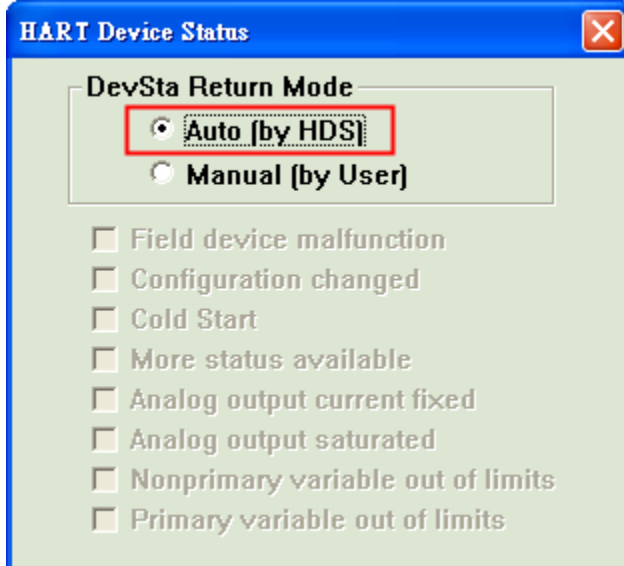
HART Device Status

DevSta Return Mode
Auto (by HDS)
Manual (by User)

Field device malfunction
Configuration changed
Cold Start
More status available
Analog output current fixed
Analog output saturated
Nonprimary variable out of limits
Primary variable out of limits